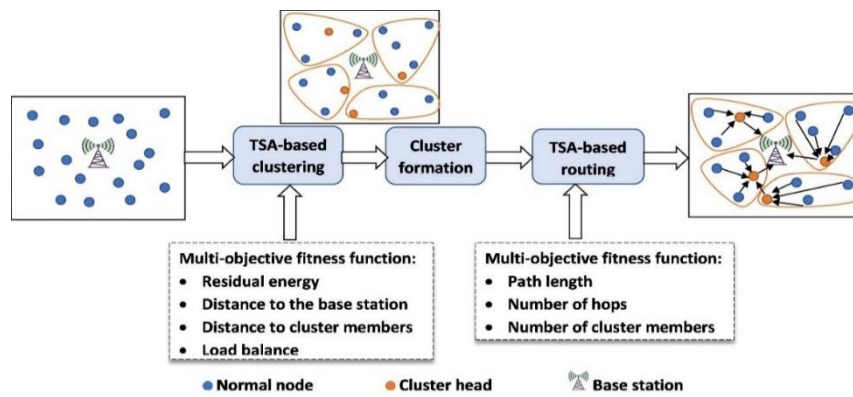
TSA-based clustering

Cluster formation

TSA-based routing

Multi-objective fitness function:
- Residual energy
- Distance to the base station
- Distance to cluster members
- Load balance

Multi-objective fitness function:
- Path length
- Number of hops
- Number of cluster members

Normal node Cluster head Base station